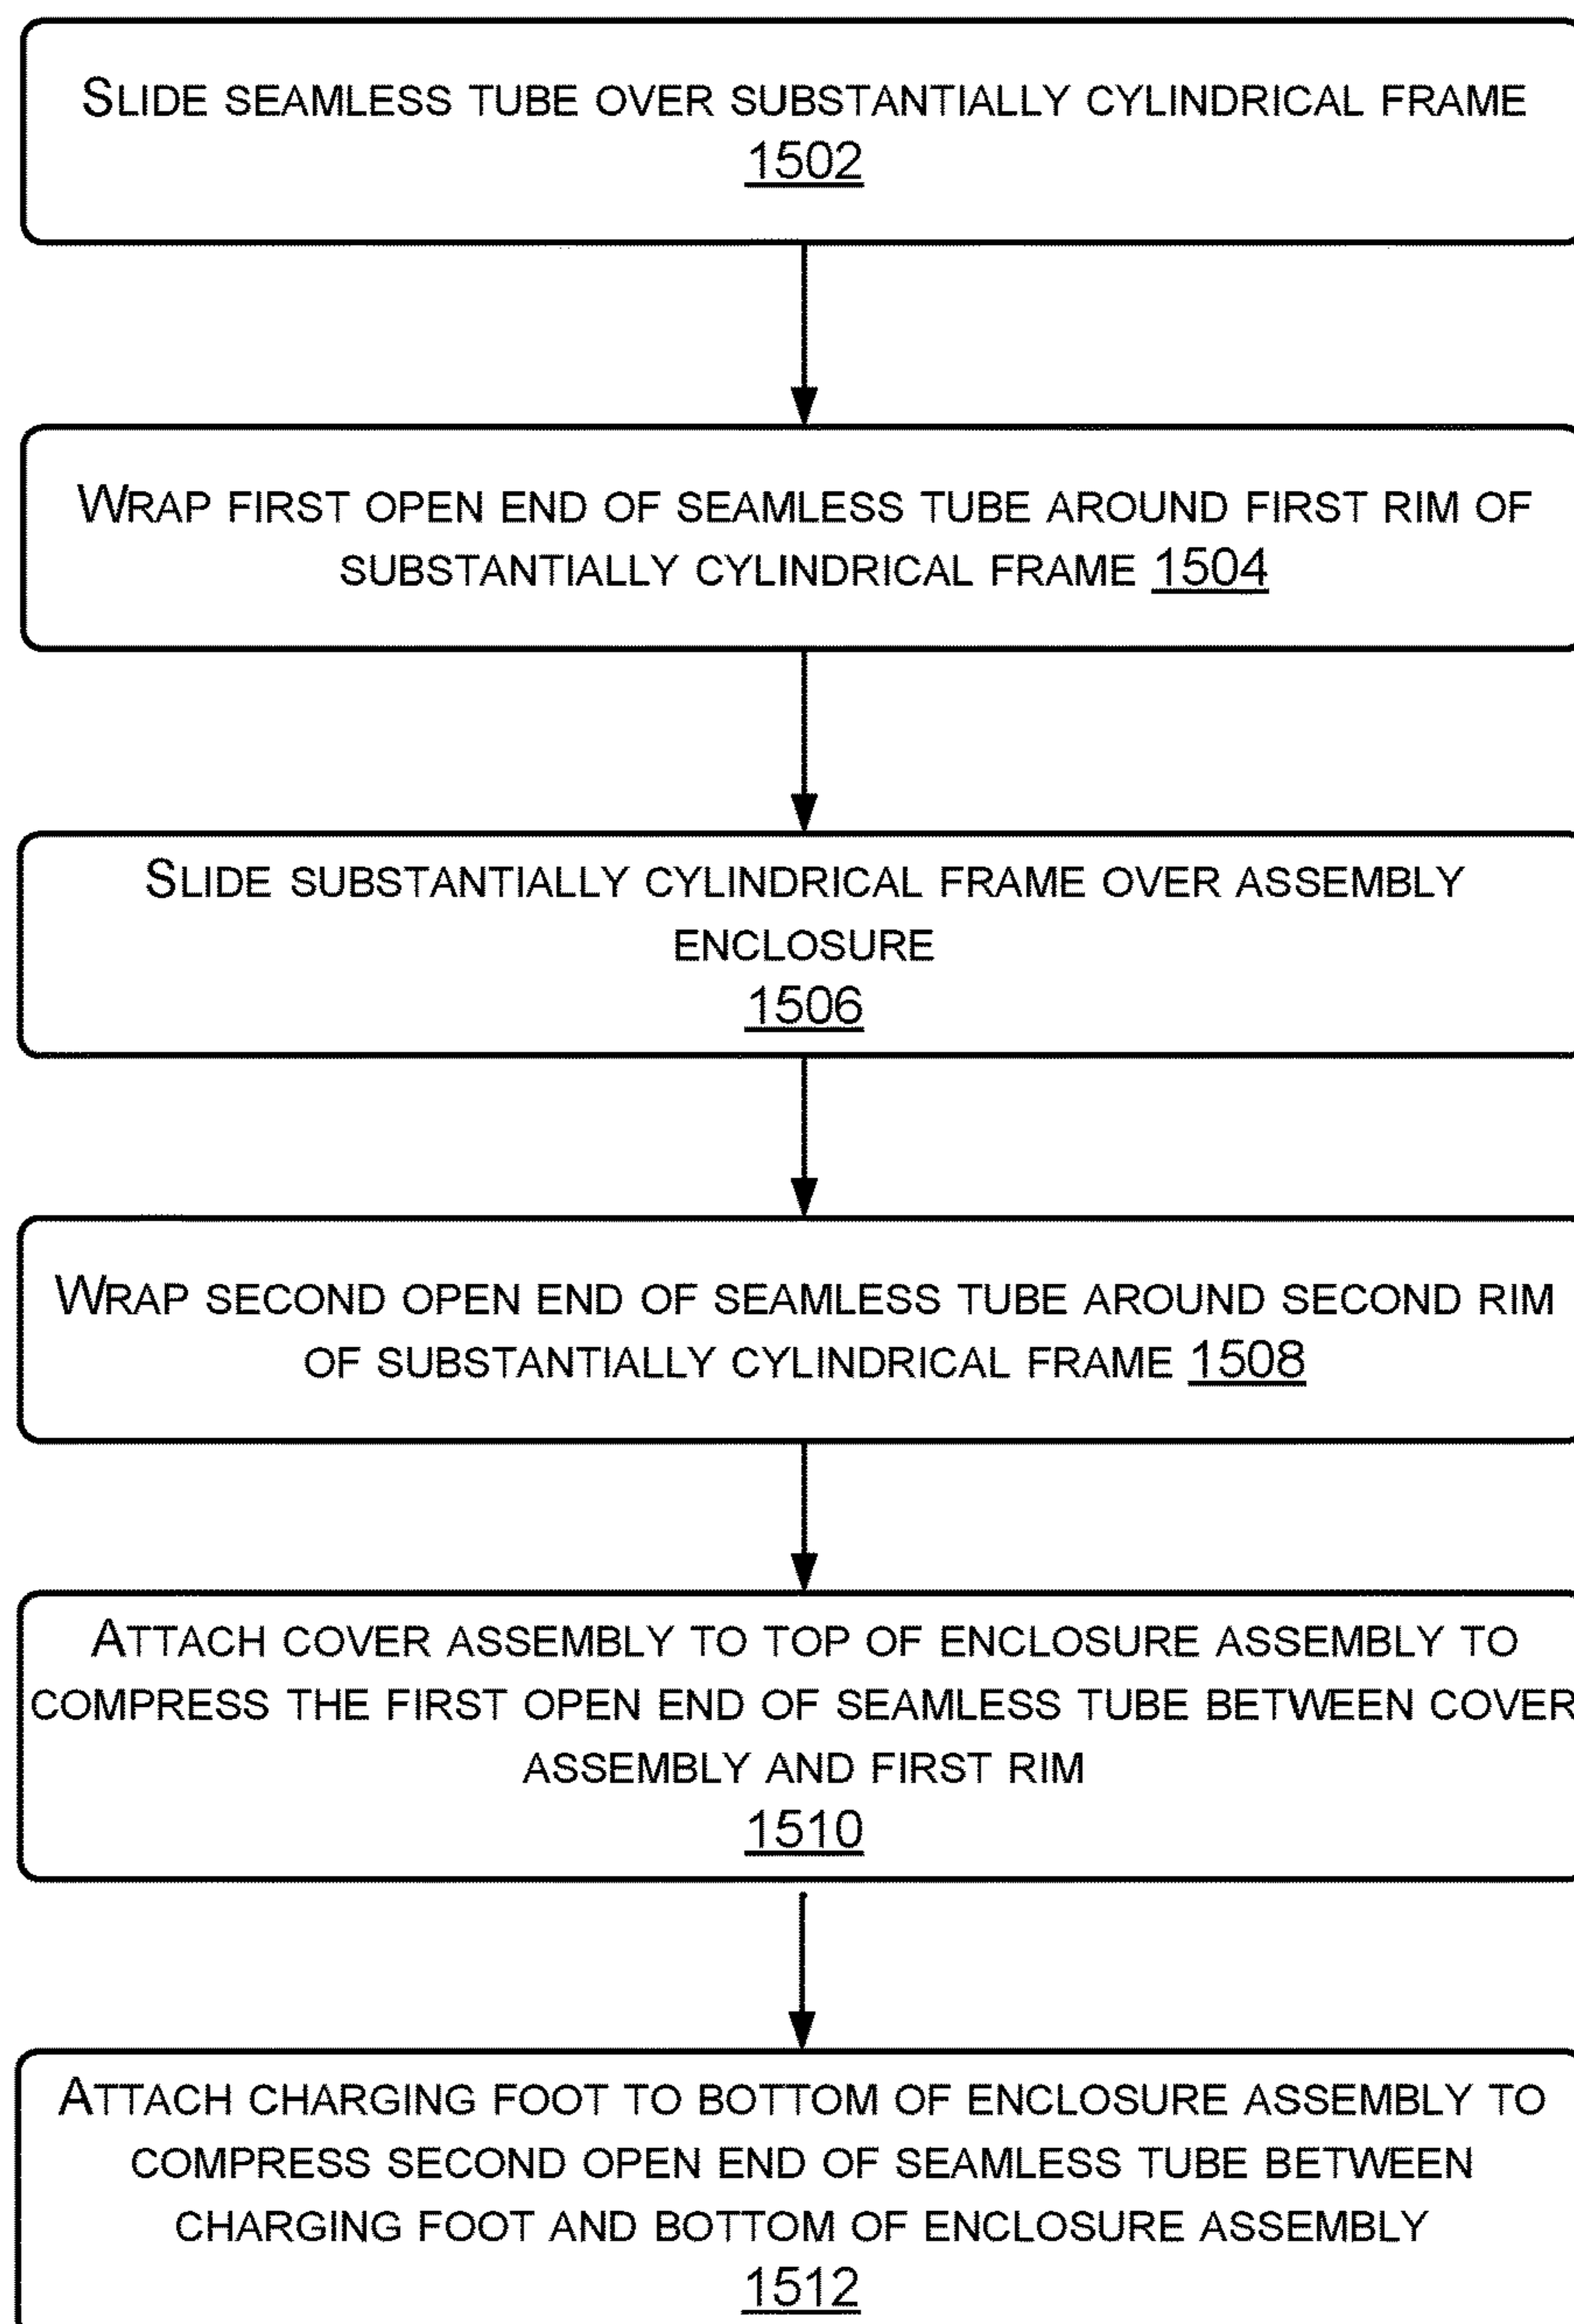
SLIDE SEAMLESS TUBE OVER SUBSTANTIALLY CYLINDRICAL FRAME
1502

WRAP FIRST OPEN END OF SEAMLESS TUBE AROUND FIRST RIM OF SUBSTANTIALLY CYLINDRICAL FRAME 1504

SLIDE SUBSTANTIALLY CYLINDRICAL FRAME OVER ASSEMBLY ENCLOSURE
1506

WRAP SECOND OPEN END OF SEAMLESS TUBE AROUND SECOND RIM OF SUBSTANTIALLY CYLINDRICAL FRAME 1508

ATTACH COVER ASSEMBLY TO TOP OF ENCLOSURE ASSEMBLY TO COMPRESS THE FIRST OPEN END OF SEAMLESS TUBE BETWEEN COVER ASSEMBLY AND FIRST RIM
1510

ATTACH CHARGING FOOT TO BOTTOM OF ENCLOSURE ASSEMBLY TO COMPRESS SECOND OPEN END OF SEAMLESS TUBE BETWEEN CHARGING FOOT AND BOTTOM OF ENCLOSURE ASSEMBLY
1512